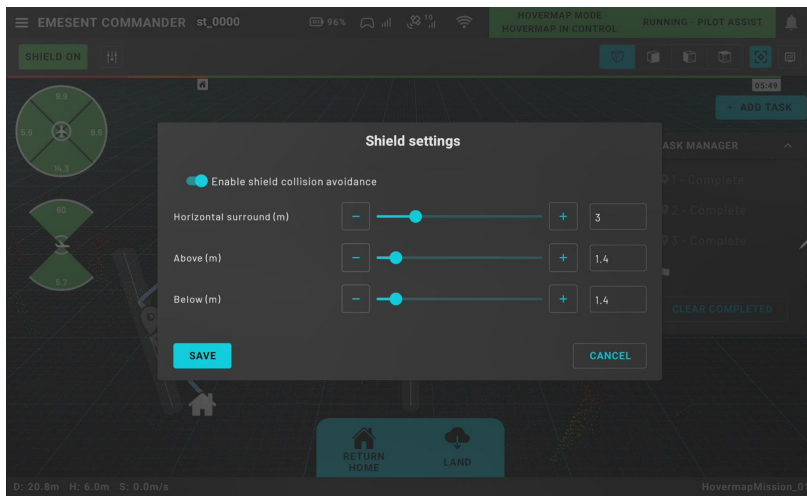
EMESENT COMMANDER st_0000

96%

HOVERMAP MODE
HOVERMAP IN CONTROL

RUNNING - PILOT ASSIST

SHIELD ON

05:49

+ ADD TASK

8.9

5.8

8.6

14.3

80

5.7

ASK MANAGER

1 - Complete

2 - Complete

3 - Complete

CLEAR COMPLETED

Shield settings

Enable shield collision avoidance

Horizontal surround (m)

3

Above (m)

1.4

Below (m)

1.4

SAVE

CANCEL

RETURN HOME

LAND

D: 20.8m H: 6.0m S: 0.0m/s

HovermapMission_0